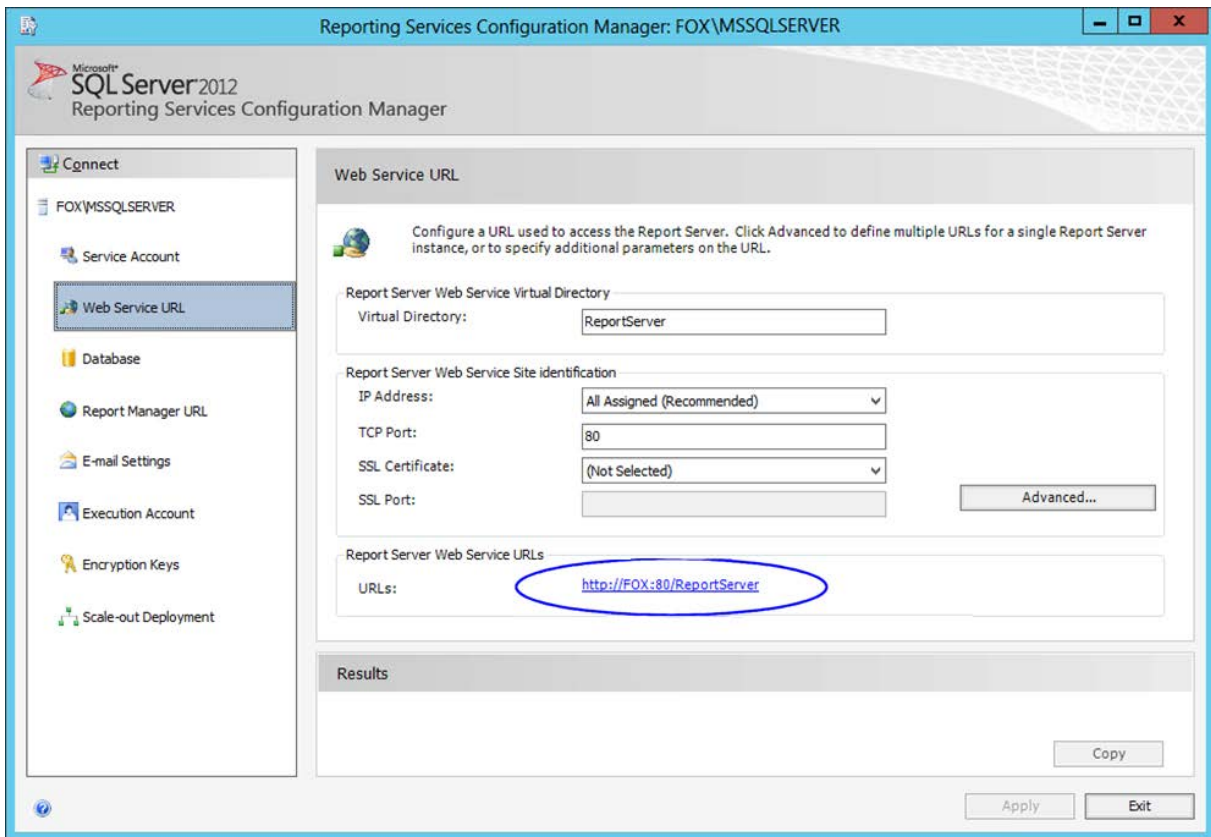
Reporting Services Configuration Manager: FOX\MSSQLSERVER

Microsoft® SQL Server 2012
Reporting Services Configuration Manager

Connect

FOX\MSSQLSERVER

Service Account

Web Service URL

Database

Report Manager URL

E-mail Settings

Execution Account

Encryption Keys

Scale-out Deployment

Web Service URL

Configure a URL used to access the Report Server. Click Advanced to define multiple URLs for a single Report Server instance, or to specify additional parameters on the URL.

Report Server Web Service Virtual Directory

Virtual Directory: ReportServer

Report Server Web Service Site identification

IP Address: All Assigned (Recommended)

TCP Port: 80

SSL Certificate: (Not Selected)

SSL Port:

Advanced...

Report Server Web Service URLs

URLs: http://FOX:80/ReportServer

Results

Copy

Apply Exit